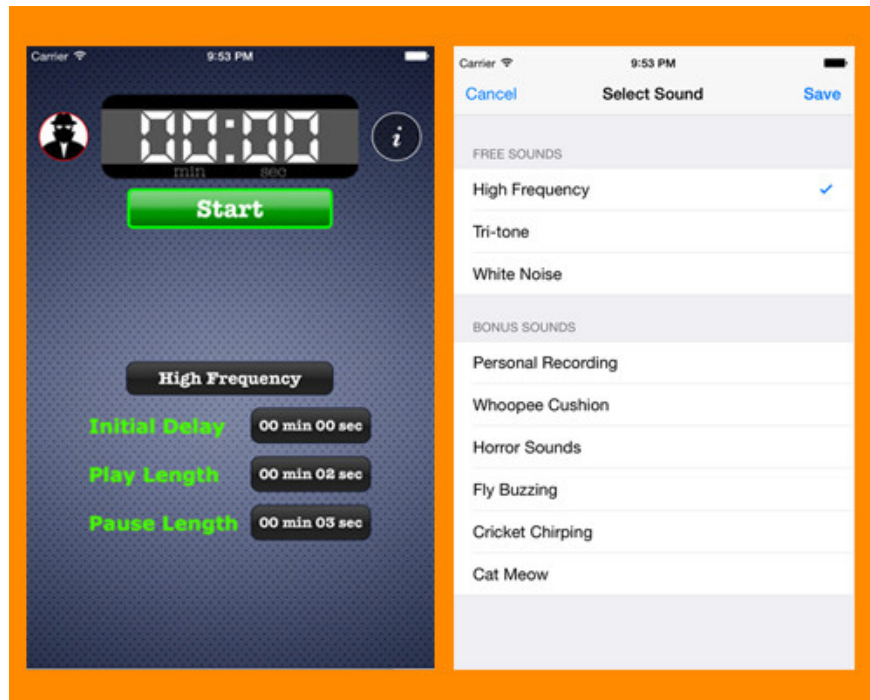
Carrier 9:53 PM

00:00
min sec

i

Start

High Frequency

Initial Delay 00 min 00 sec

Play Length 00 min 02 sec

Pause Length 00 min 03 sec

Carrier 9:53 PM

Cancel Select Sound Save

FREE SOUNDS

High Frequency ✓

Tri-tone

White Noise

BONUS SOUNDS

Personal Recording

Whoopee Cushion

Horror Sounds

Fly Buzzing

Cricket Chirping

Cat Meow